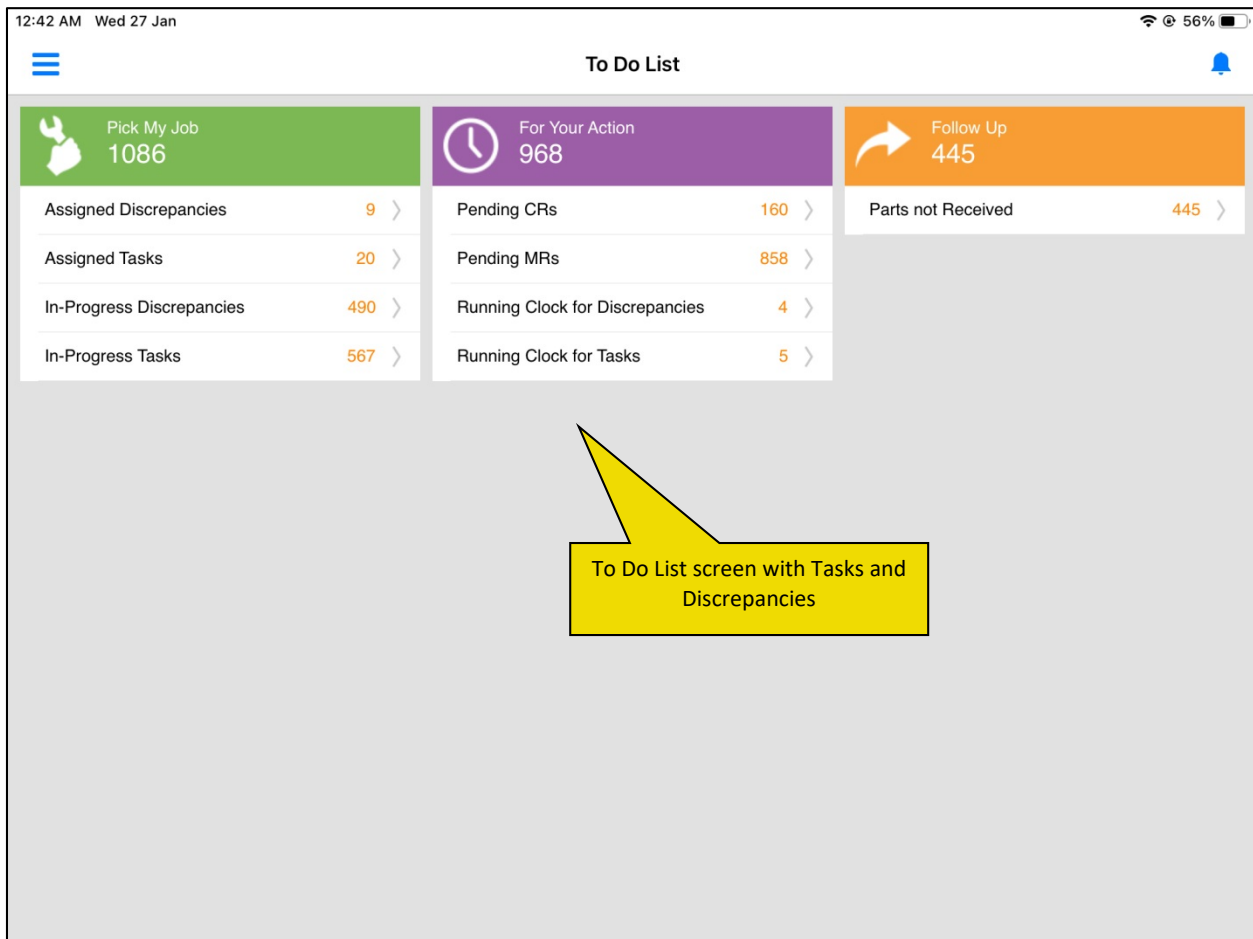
12:42 AM Wed 27 Jan

56%

To Do List

Pick My Job
1086

Assigned Discrepancies 9
Assigned Tasks 20
In-Progress Discrepancies 490
In-Progress Tasks 567

For Your Action
968

Pending CRs 160
Pending MRs 858
Running Clock for Discrepancies 4
Running Clock for Tasks 5

Follow Up
445

Parts not Received 445

To Do List screen with Tasks and Discrepancies